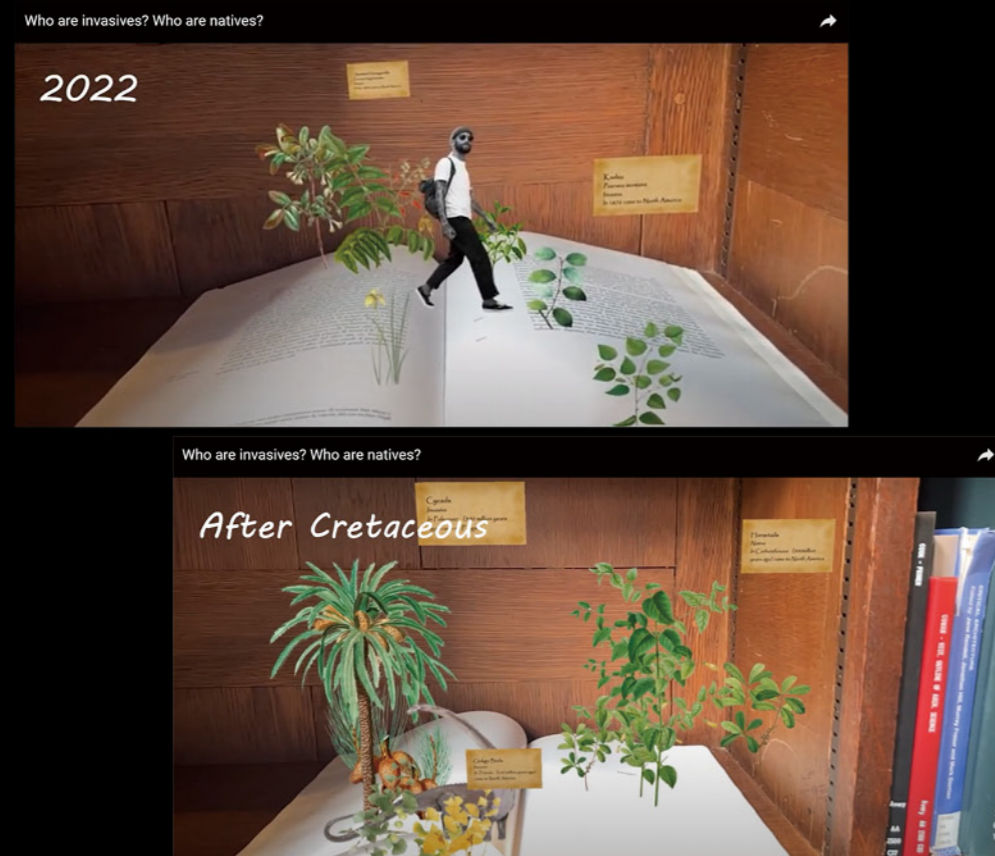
Who are invasives? Who are natives?

2022

Kudzu
Pueraria montana
Invasive
In 1876 came to North America

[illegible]

Who are invasives? Who are natives?

After Cretaceous

Cycads
Invasive
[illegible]

Horsetails
Native
In Carboniferous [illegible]
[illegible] came to North America

Ginkgo Biloba
Invasive
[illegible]
came to North America